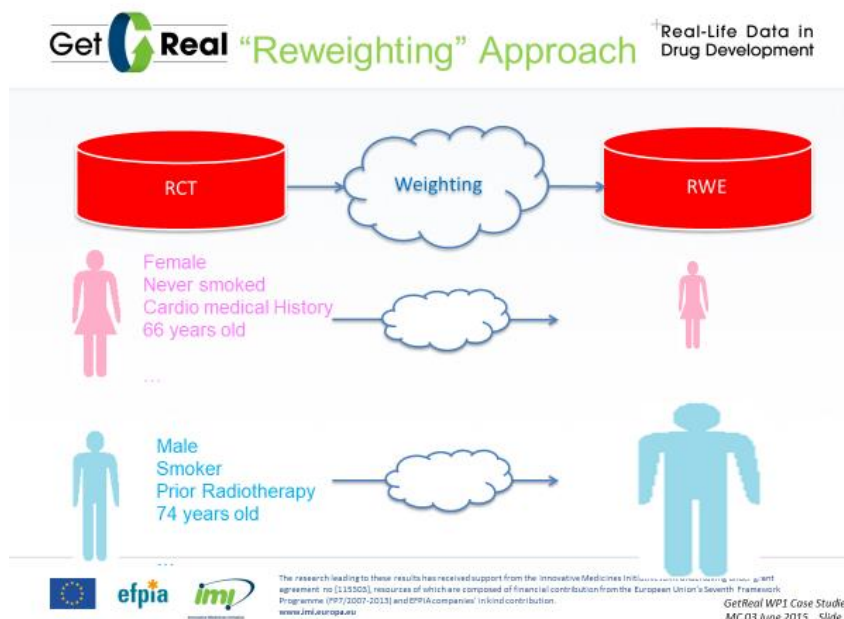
Get Real "Reweighting" Approach

Real-Life Data in Drug Development

RCT

Weighting

RWE

Female
Never smoked
Cardio medical History
66 years old
...

Male
Smoker
Prior Radiotherapy
74 years old
...

efpia

imi

The research leading to these results has received support from the Innovative Medicines Initiative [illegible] under grant agreement no [115303], resources of which are composed of financial contribution from the European Union's Seventh Framework Programme (FP7/2007-2013) and EFPIA companies' in kind contribution.
www.imi.europa.eu

GetReal WP1 Case Studie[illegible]
MC 03 June 2015 . Slide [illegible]